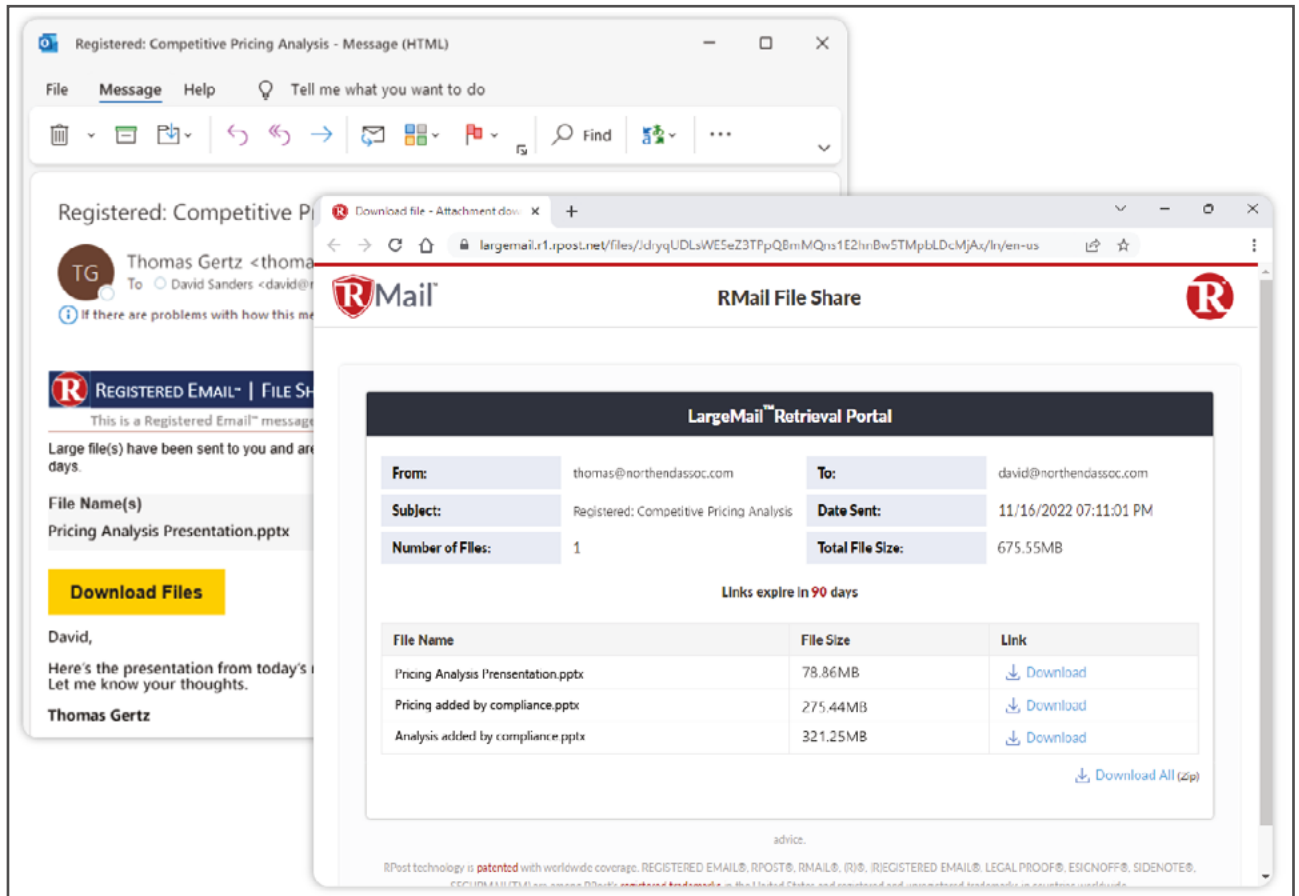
Registered: Competitive Pricing Analysis - Message (HTML)

File Message Help Tell me what you want to do

Find

Registered: Competitive P

TG Thomas Gertz <thoma

To David Sanders <david@

If there are problems with how this me

REGISTERED EMAIL™ | FILE SH

This is a Registered Email™ message

Large file(s) have been sent to you and are days.

File Name(s)

Pricing Analysis Presentation.pptx

Download Files

David,

Here's the presentation from today's Let me know your thoughts.

Thomas Gertz

Download file - Attachment dow

largemail.r1.rpost.net/files/JdryqUDLsWE5eZ3TPpQBmMQns1E2hnBw5TMpbLDcMjAx/In/en-us

RMail

RMail File Share

LargeMail™ Retrieval Portal

| From: | thomas@northendassoc.com | To: | david@northendassoc.com |
|---|---|---|---|
| Subject: | Registered: Competitive Pricing Analysis | Date Sent: | 11/16/2022 07:11:01 PM |
| Number of Files: | 1 | Total File Size: | 675.55MB |

Links expire in 90 days

| File Name | File Size | Link |
|---|---|---|
| Pricing Analysis Presentation.pptx | 78.86MB | Download |
| Pricing added by compliance.pptx | 275.44MB | Download |
| Analysis added by compliance.pptx | 321.25MB | Download |

Download All (Zip)

advice.

RPost technology is patented with worldwide coverage. REGISTERED EMAIL®, RPOST®, RMAIL®, (R)®, (R)REGISTERED EMAIL®, LEGAL PROOF®, ESIGNOFF®, SIDENOTE®, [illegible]